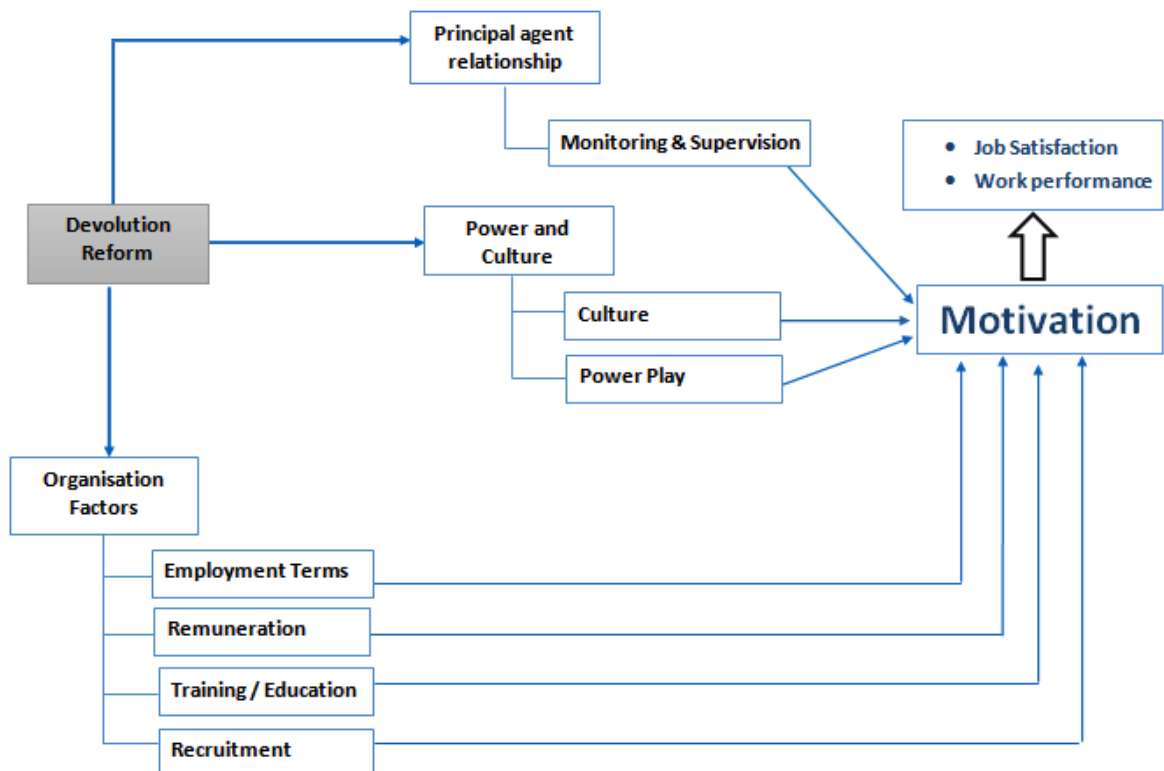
Principal agent relationship

Monitoring & Supervision

- Job Satisfaction
- Work performance

Devolution Reform

Power and Culture

Culture

Power Play

Motivation

Organisation Factors

Employment Terms

Remuneration

Training / Education

Recruitment